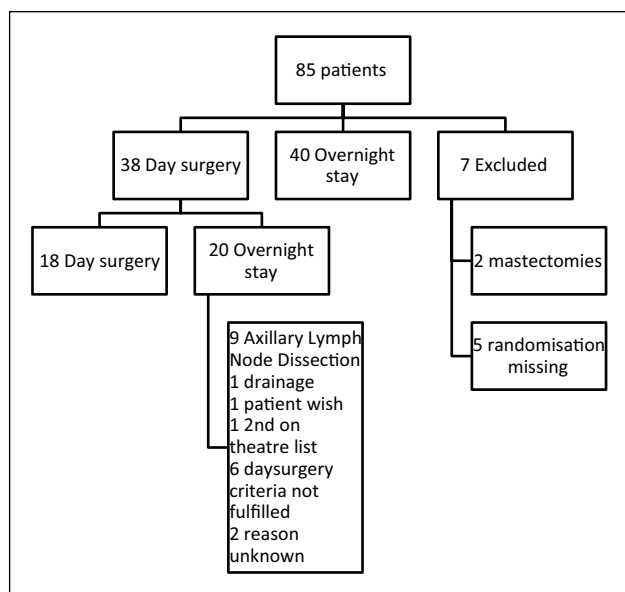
85 patients

38 Day surgery

40 Overnight stay

7 Excluded

18 Day surgery

20 Overnight stay

9 Axillary Lymph Node Dissection
1 drainage
1 patient wish
1 2nd on theatre list
6 daysurgery criteria not fulfilled
2 reason unknown

2 mastectomies

5 randomisation missing